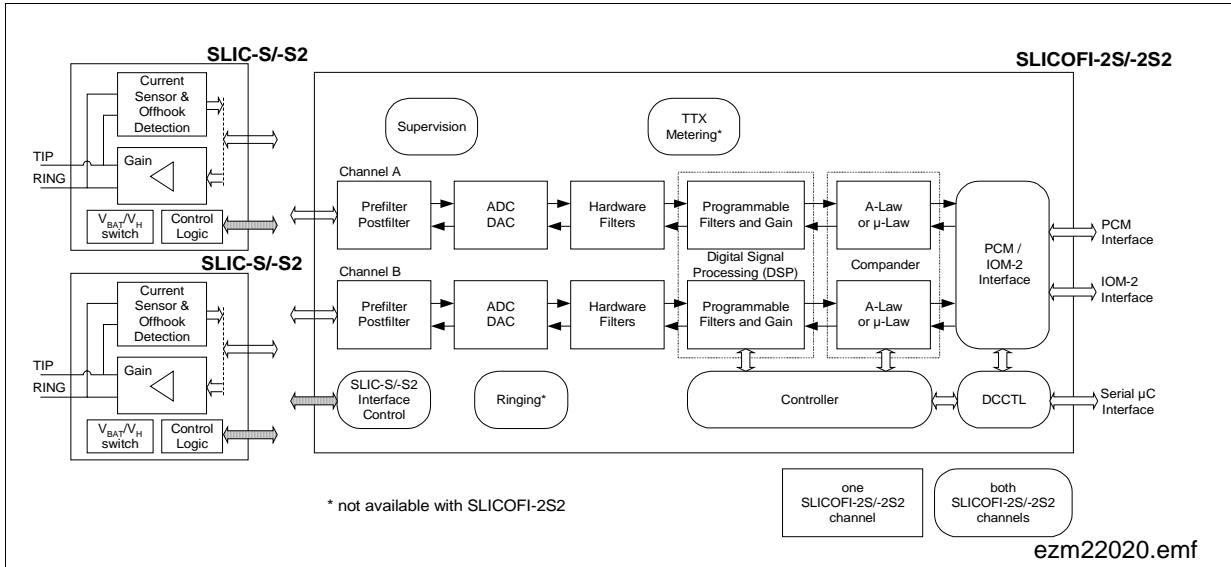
SLIC-S/-S2

Current Sensor & Offhook Detection

TIP

RING

Gain

$V_{BAT}/V_H$ switch

Control Logic

SLIC-S/-S2

Current Sensor & Offhook Detection

TIP

RING

Gain

$V_{BAT}/V_H$ switch

Control Logic

SLICOFI-2S/-2S2

Supervision

TTX Metering*

Channel A

Prefilter Postfilter

ADC DAC

Hardware Filters

Programmable Filters and Gain

A-Law or µ-Law

Digital Signal Processing (DSP)

Compander

Channel B

Prefilter Postfilter

ADC DAC

Hardware Filters

Programmable Filters and Gain

A-Law or µ-Law

PCM / IOM-2 Interface

PCM Interface

IOM-2 Interface

SLIC-S/-S2 Interface Control

Ringing*

Controller

DCCTL

Serial µC Interface

* not available with SLICOFI-2S2

one SLICOFI-2S/-2S2 channel

both SLICOFI-2S/-2S2 channels

ezm22020.emf